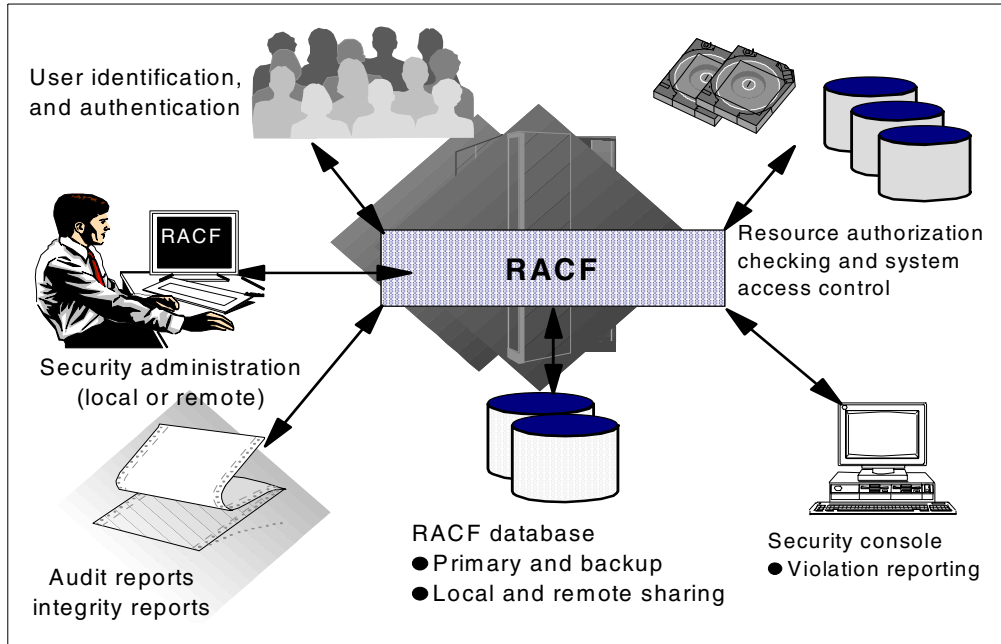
User identification, and authentication

RACF

RACF

Resource authorization checking and system access control

Security administration (local or remote)

RACF database
● Primary and backup
● Local and remote sharing

Security console
● Violation reporting

Audit reports integrity reports